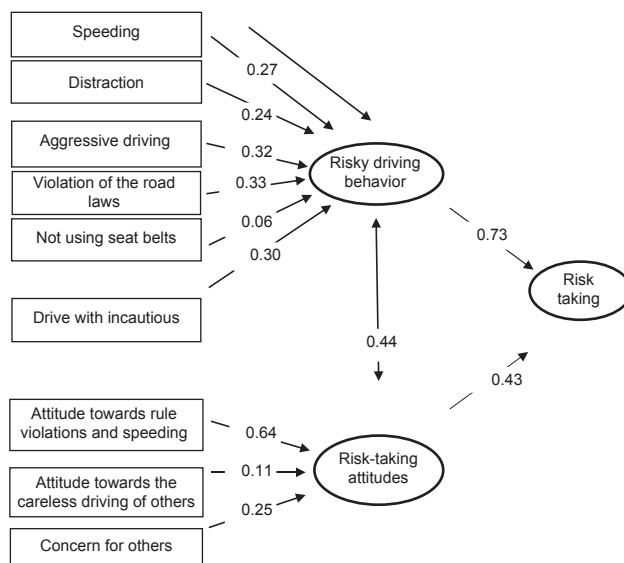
Speeding

Distraction

Aggressive driving

Violation of the road laws

Not using seat belts

Drive with incautious

0.27

0.24

0.32

0.33

0.06

0.30

Risky driving behavior

0.73

Risk taking

0.44

0.43

Attitude towards rule violations and speeding

Attitude towards the careless driving of others

Concern for others

0.64

0.11

0.25

Risk-taking attitudes